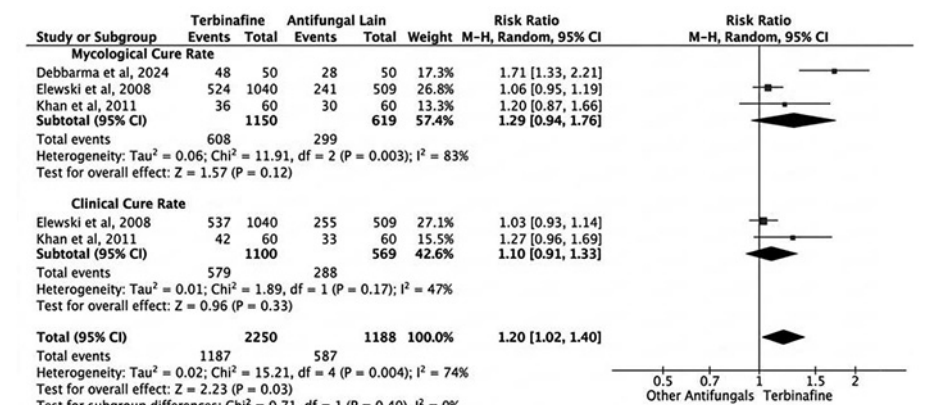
| Study or Subgroup | Terbinafine Events | Terbinafine Total | Antifungal Lain Events | Antifungal Lain Total | Weight | Risk Ratio M-H, Random, 95% CI |
|---|---|---|---|---|---|---|
| **Mycological Cure Rate** | | | | | | |
| Debbarma et al, 2024 | 48 | 50 | 28 | 50 | 17.3% | 1.71 [1.33, 2.21] |
| Elewski et al, 2008 | 524 | 1040 | 241 | 509 | 26.8% | 1.06 [0.95, 1.19] |
| Khan et al, 2011 | 36 | 60 | 30 | 60 | 13.3% | 1.20 [0.87, 1.66] |
| **Subtotal (95% CI)** | | **1150** | | **619** | **57.4%** | **1.29 [0.94, 1.76]** |
| Total events | 608 | | 299 | | | |
| Heterogeneity: Tau² = 0.06; Chi² = 11.91, df = 2 (P = 0.003); I² = 83% | | | | | | |
| Test for overall effect: Z = 1.57 (P = 0.12) | | | | | | |
| **Clinical Cure Rate** | | | | | | |
| Elewski et al, 2008 | 537 | 1040 | 255 | 509 | 27.1% | 1.03 [0.93, 1.14] |
| Khan et al, 2011 | 42 | 60 | 33 | 60 | 15.5% | 1.27 [0.96, 1.69] |
| **Subtotal (95% CI)** | | **1100** | | **569** | **42.6%** | **1.10 [0.91, 1.33]** |
| Total events | 579 | | 288 | | | |
| Heterogeneity: Tau² = 0.01; Chi² = 1.89, df = 1 (P = 0.17); I² = 47% | | | | | | |
| Test for overall effect: Z = 0.96 (P = 0.33) | | | | | | |
| **Total (95% CI)** | | **2250** | | **1188** | **100.0%** | **1.20 [1.02, 1.40]** |
| Total events | 1187 | | 587 | | | |
| Heterogeneity: Tau² = 0.02; Chi² = 15.21, df = 4 (P = 0.004); I² = 74% | | | | | | |
| Test for overall effect: Z = 2.23 (P = 0.03) | | | | | | |
| Test for subgroup differences: Chi² = 0.71, df = 1 (P = 0.40), I² = 0% | | | | | | |

Risk Ratio
M-H, Random, 95% CI

0.5 0.7 1 1.5 2
Other Antifungals Terbinafine